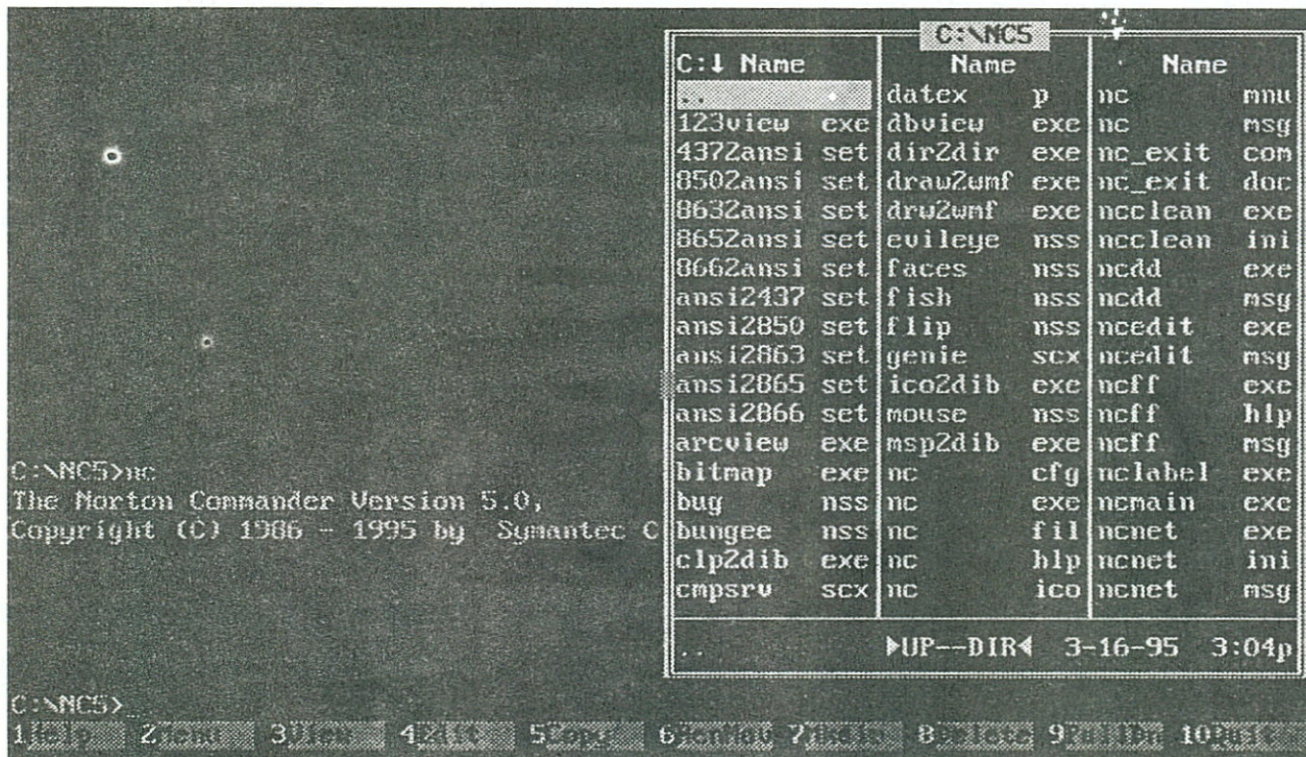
C:\NC5

| C:↓ Name | | Name | | Name | |
|---|---|---|---|---|---|
| .. | | datex | p | nc | mnu |
| 123view | exe | dbview | exe | nc | msg |
| 4372ansi | set | dir2dir | exe | nc_exit | com |
| 8502ansi | set | draw2wmf | exe | nc_exit | doc |
| 8632ansi | set | drw2wmf | exe | ncclean | exe |
| 8652ansi | set | evileye | nss | ncclean | ini |
| 8662ansi | set | faces | nss | ncdd | exe |
| ansi2437 | set | fish | nss | ncdd | msg |
| ansi2850 | set | flip | nss | ncedit | exe |
| ansi2863 | set | genie | scx | ncedit | msg |
| ansi2865 | set | ico2dib | exe | ncff | exe |
| ansi2866 | set | mouse | nss | ncff | hlp |
| arcview | exe | msp2dib | exe | ncff | msg |
| bitmap | exe | nc | cfg | nclabel | exe |
| bug | nss | nc | exe | ncmain | exe |
| bungee | nss | nc | fil | ncnet | exe |
| clp2dib | exe | nc | hlp | ncnet | ini |
| cmpsrv | scx | nc | ico | ncnet | msg |

.. ►UP--DIR◄ 3-16-95 3:04p

C:\NC5>nc
The Norton Commander Version 5.0,
Copyright (C) 1986 - 1995 by Symantec C

C:\NC5>_
1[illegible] 2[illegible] 3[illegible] 4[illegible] 5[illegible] 6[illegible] 7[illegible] 8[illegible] 9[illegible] 10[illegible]